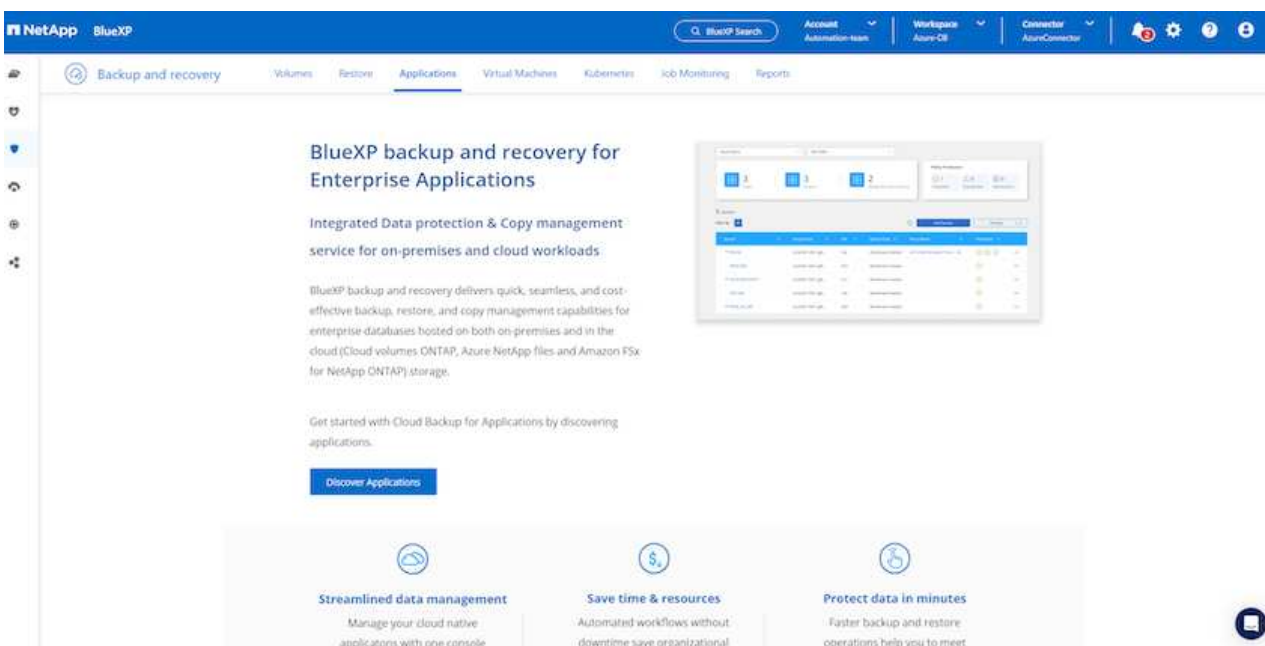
NetApp BlueXP

BlueXP Search

Account Automation-team

Workspace Azure-CII

Connector AzureConnector

Backup and recovery

Volumes Restore Applications Virtual Machines Kubernetes Job Monitoring Reports

BlueXP backup and recovery for Enterprise Applications

Integrated Data protection & Copy management service for on-premises and cloud workloads

BlueXP backup and recovery delivers quick, seamless, and cost-effective backup, restore, and copy management capabilities for enterprise databases hosted on both on-premises and in the cloud (Cloud volumes ONTAP, Azure NetApp files and Amazon FSx for NetApp ONTAP) storage.

Get started with Cloud Backup for Applications by discovering applications.

Discover Applications

Streamlined data management

Manage your cloud native applications with one console

Save time & resources

Automated workflows without downtime save organizational

Protect data in minutes

Faster backup and restore operations help you to meet